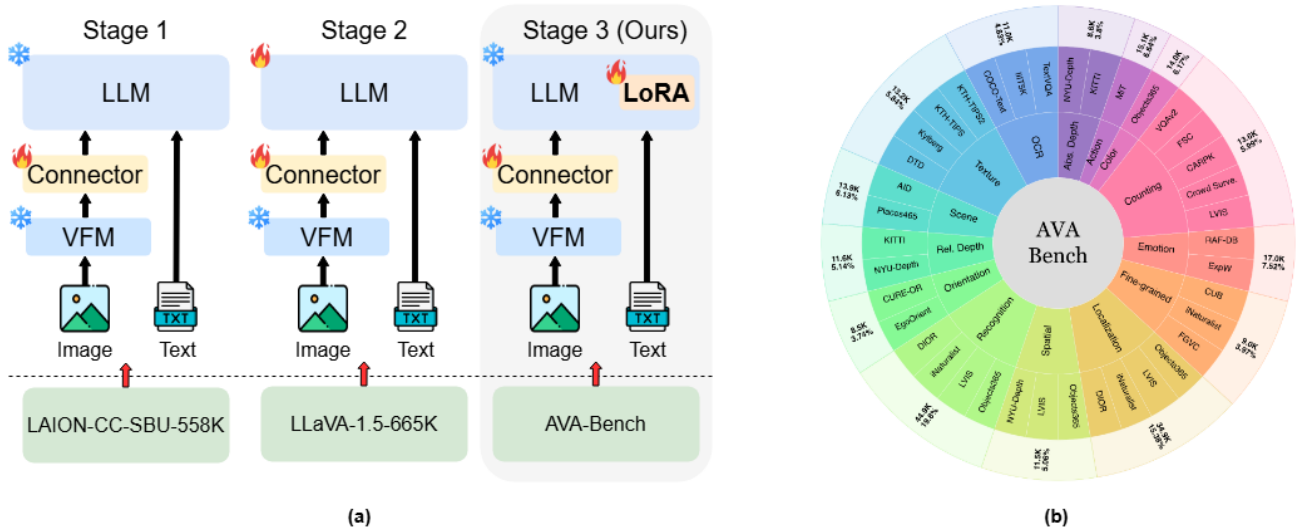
Stage 1

LLM

Connector

VFM

Image

Text

TXT

LAION-CC-SBU-558K

Stage 2

LLM

Connector

VFM

Image

Text

TXT

LLaVA-1.5-665K

Stage 3 (Ours)

LLM

LoRA

Connector

VFM

Image

Text

TXT

AVA-Bench

(a)

AVA Bench

OCR
COCO-Text
IIIT5K
TextVQA
11.0K 4.85%

Abs. Depth
NYU-Depth
KITTI
8.6K 3.8%

Action
MIT
15.1K 6.64%

Color
Objects365
14.0K 6.17%

Counting
VQAv2
FSC
CARPK
Crowd Surve.
LVIS
13.6K 5.99%

Emotion
RAF-DB
ExpW
17.0K 7.52%

Fine-grained
CUB
iNaturalist
FGVC
9.0K 3.97%

Localization
Objects365
LVIS
iNaturalist
DIOR
34.9K 15.38%

Spatial
Objects365
LVIS
NYU-Depth
11.5K 5.05%

Recognition
Objects365
LVIS
iNaturalist
DIOR
44.9K 19.8%

Orientation
EgoOrient
CURE-OR
8.5K 3.74%

Rel. Depth
NYU-Depth
KITTI
11.6K 5.14%

Scene
Places365
AID
13.9K 6.13%

Texture
DTD
Kylberg
KTH-TIPS
KTH-TIPS2
13.2K 5.82%

(b)